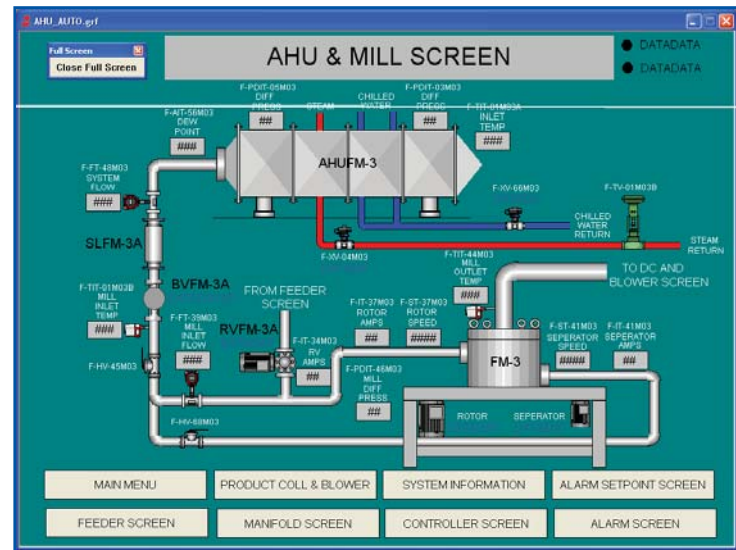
AHU_AUTO.grf

Full Screen
Close Full Screen

AHU & MILL SCREEN

DATADATA
DATADATA

F-PDIT-05M03 DIFF PRESS
##

STEAM

CHILLED WATER

F-PDIT-03M03 DIFF PRESS
##

F-TIT-01M03A INLET TEMP
###

F-AIT-58M03 DEW POINT
###

AHUFM-3

F-FT-48M03 SYSTEM FLOW
###

F-XV-66M03

F-TV-01M03B

CHILLED WATER RETURN

STEAM RETURN

SLFM-3A

F-XV-04M03

F-TIT-44M03 MILL OUTLET TEMP
###

TO DC AND BLOWER SCREEN

BVFM-3A

F-TIT-01M03B MILL INLET TEMP
###

FROM FEEDER SCREEN

F-FT-39M03 MILL INLET FLOW
###

RVFM-3A

F-IT-37M03 ROTOR AMPS
##

F-ST-37M03 ROTOR SPEED
####

F-ST-41M03 SEPERATOR SPEED
####

F-IT-41M03 SEPERATOR AMPS
##

F-IT-34M03 RV AMPS
##

FM-3

F-HV-45M03

F-PDIT-46M03 MILL DIFF PRESS
##

ROTOR

SEPERATOR

F-HV-69M03

MAIN MENU
PRODUCT COLL & BLOWER
SYSTEM INFORMATION
ALARM SETPOINT SCREEN
FEEDER SCREEN
MANIFOLD SCREEN
CONTROLLER SCREEN
ALARM SCREEN